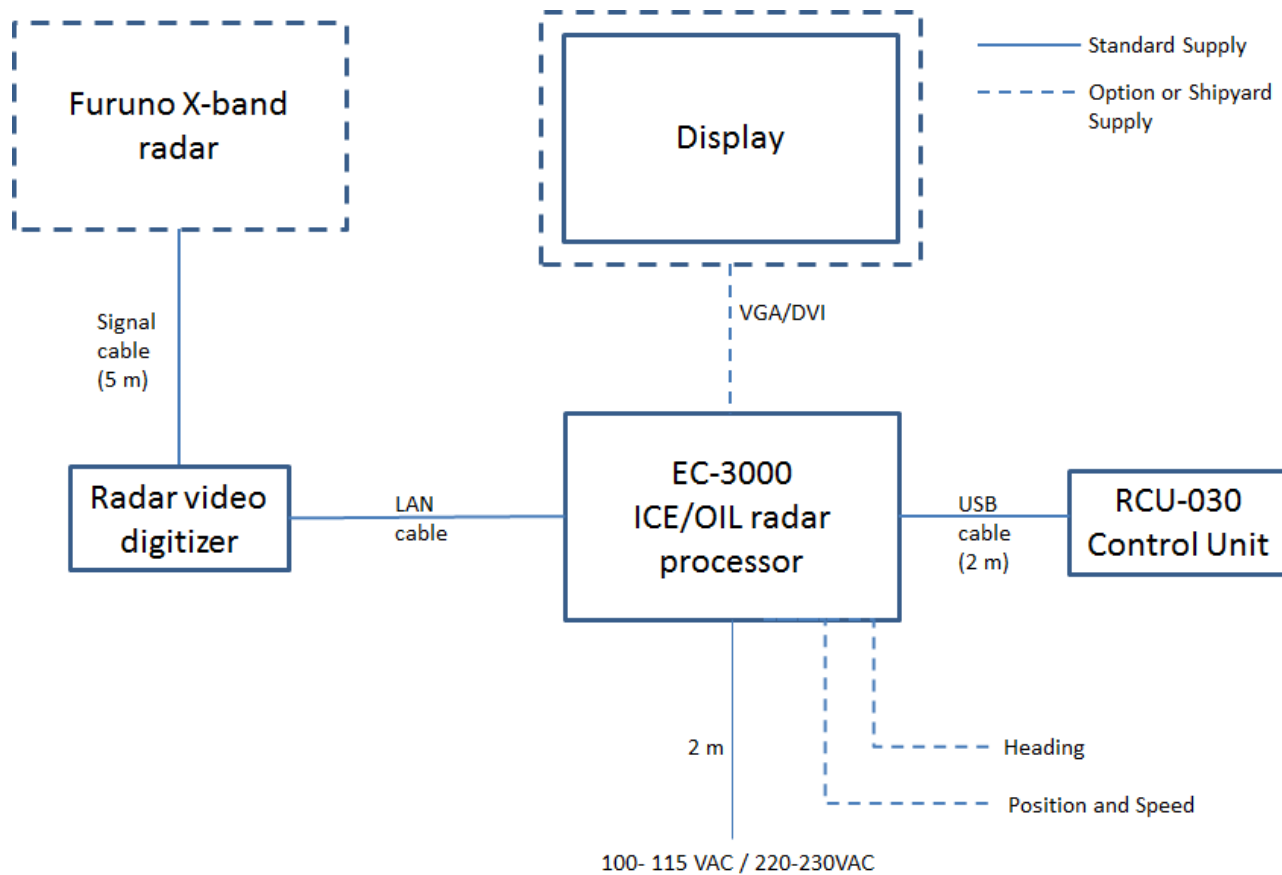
Furuno X-band radar

Display

Standard Supply

Option or Shipyard Supply

Signal cable (5 m)

VGA/DVI

Radar video digitizer

LAN cable

EC-3000 ICE/OIL radar processor

USB cable (2 m)

RCU-030 Control Unit

2 m

Heading

Position and Speed

100- 115 VAC / 220-230VAC